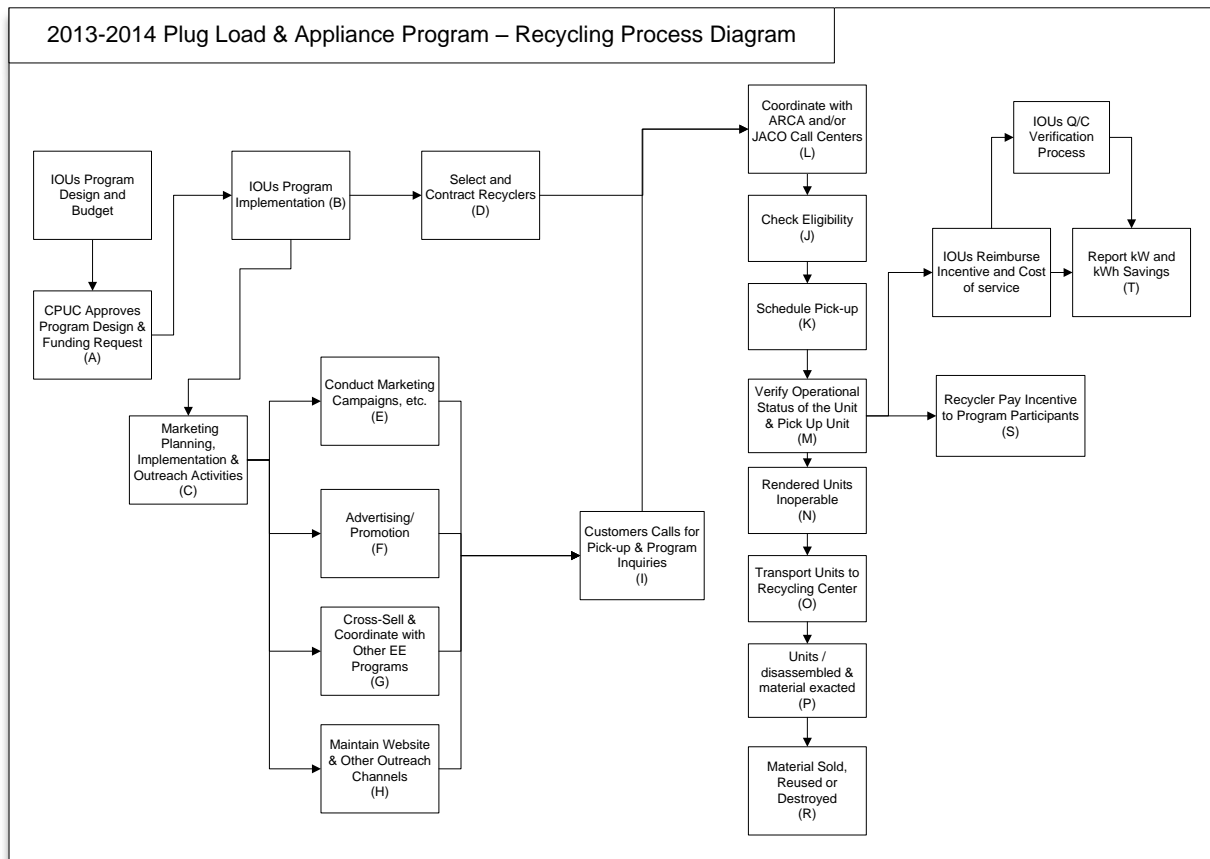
2013-2014 Plug Load & Appliance Program – Recycling Process Diagram

IOUs Program Design and Budget

CPUC Approves Program Design & Funding Request (A)

IOUs Program Implementation (B)

Select and Contract Recyclers (D)

Marketing Planning, Implementation & Outreach Activities (C)

Conduct Marketing Campaigns, etc. (E)

Advertising/ Promotion (F)

Cross-Sell & Coordinate with Other EE Programs (G)

Maintain Website & Other Outreach Channels (H)

Customers Calls for Pick-up & Program Inquiries (I)

Coordinate with ARCA and/or JACO Call Centers (L)

Check Eligibility (J)

Schedule Pick-up (K)

Verify Operational Status of the Unit & Pick Up Unit (M)

Rendered Units Inoperable (N)

Transport Units to Recycling Center (O)

Units / disassembled & material exacted (P)

Material Sold, Reused or Destroyed (R)

IOUs Q/C Verification Process

IOUs Reimburse Incentive and Cost of service

Report kW and kWh Savings (T)

Recycler Pay Incentive to Program Participants (S)